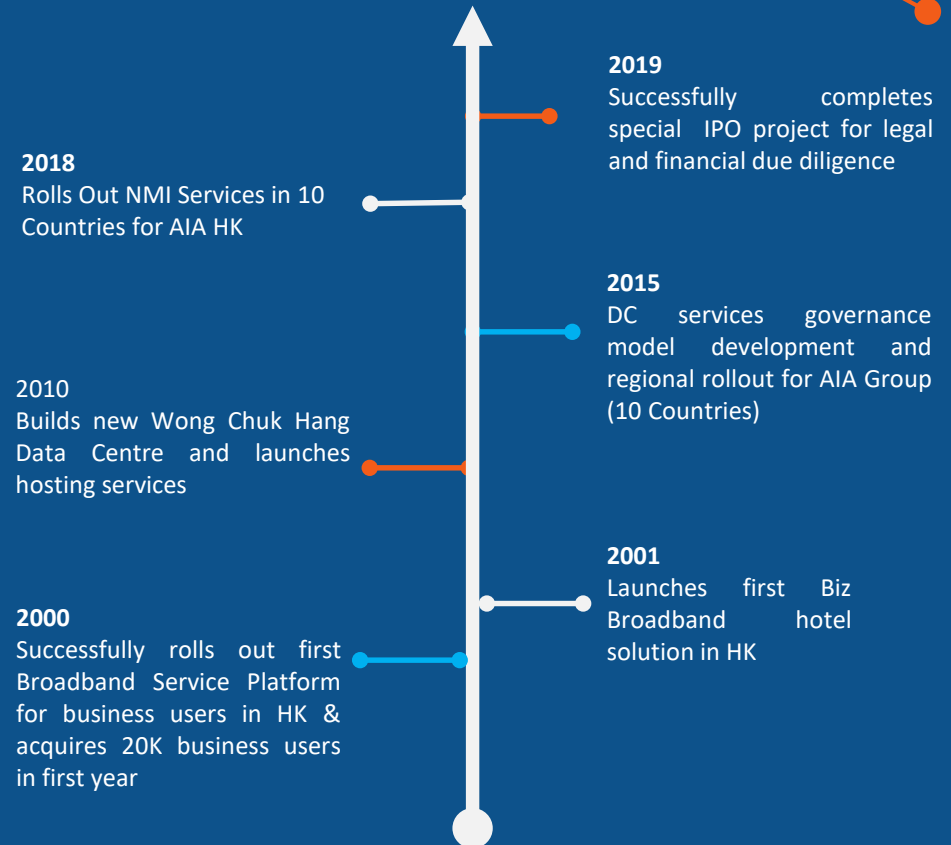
2019
Successfully completes special IPO project for legal and financial due diligence

2018
Rolls Out NMI Services in 10 Countries for AIA HK

2015
DC services governance model development and regional rollout for AIA Group (10 Countries)

2010
Builds new Wong Chuk Hang Data Centre and launches hosting services

2001
Launches first Biz Broadband hotel solution in HK

2000
Successfully rolls out first Broadband Service Platform for business users in HK & acquires 20K business users in first year